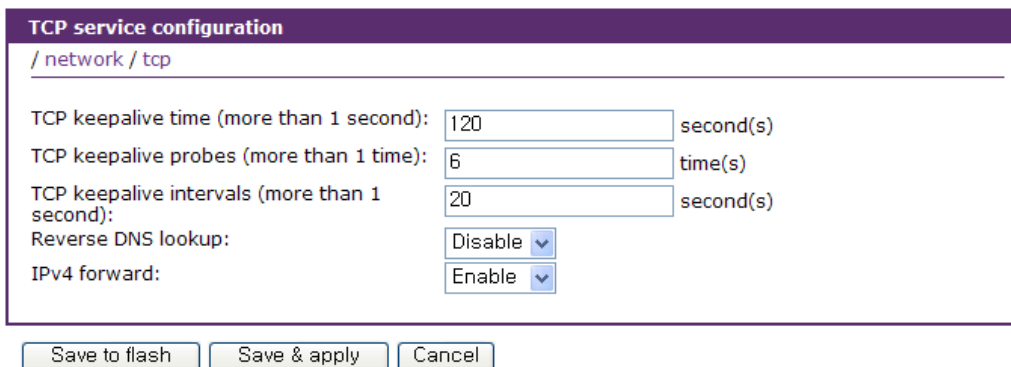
TCP service configuration

/ network / tcp

TCP keepalive time (more than 1 second): 120 second(s)

TCP keepalive probes (more than 1 time): 6 time(s)

TCP keepalive intervals (more than 1 second): 20 second(s)

Reverse DNS lookup: Disable

IPv4 forward: Enable

Save to flash | Save & apply | Cancel